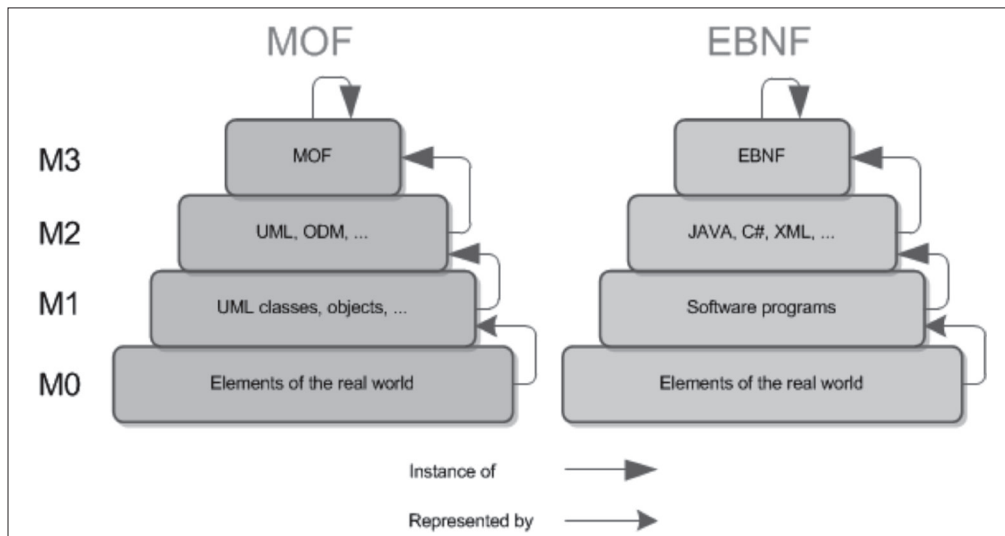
MOF

EBNF

M3

M2

M1

M0

MOF

UML, ODM, ...

UML classes, objects, ...

Elements of the real world

EBNF

JAVA, C#, XML, ...

Software programs

Elements of the real world

Instance of

Represented by